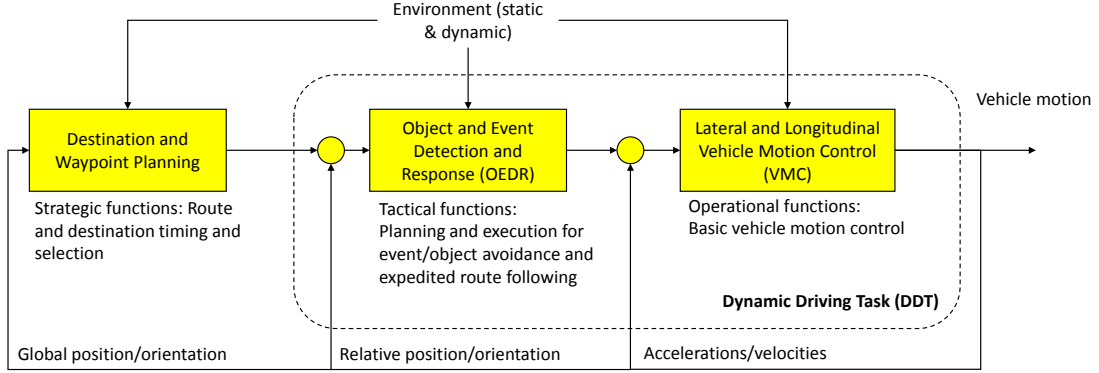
Environment (static & dynamic)

Vehicle motion

Destination and Waypoint Planning

Object and Event Detection and Response (OEDR)

Lateral and Longitudinal Vehicle Motion Control (VMC)

Strategic functions: Route and destination timing and selection

Tactical functions: Planning and execution for event/object avoidance and expedited route following

Operational functions: Basic vehicle motion control

Dynamic Driving Task (DDT)

Global position/orientation

Relative position/orientation

Accelerations/velocities